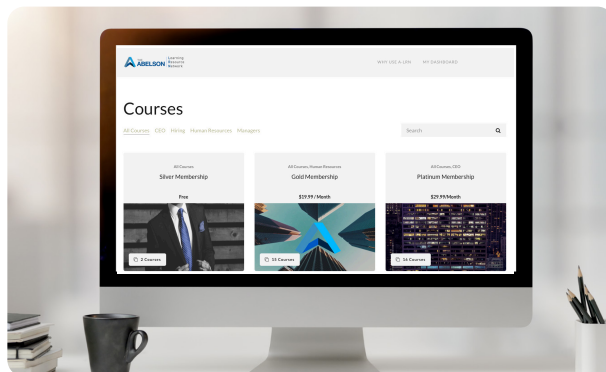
The ABELSON Learning Resource Network

WHY USE A LRN    MY DASHBOARD

Courses

All Courses CEO Hiring Human Resources Managers

Search

All Courses
Silver Membership
Free
2 Courses

All Courses, Human Resources
Gold Membership
$19.99 / Month
15 Courses

All Courses, CEO
Platinum Membership
$29.99/Month
16 Courses